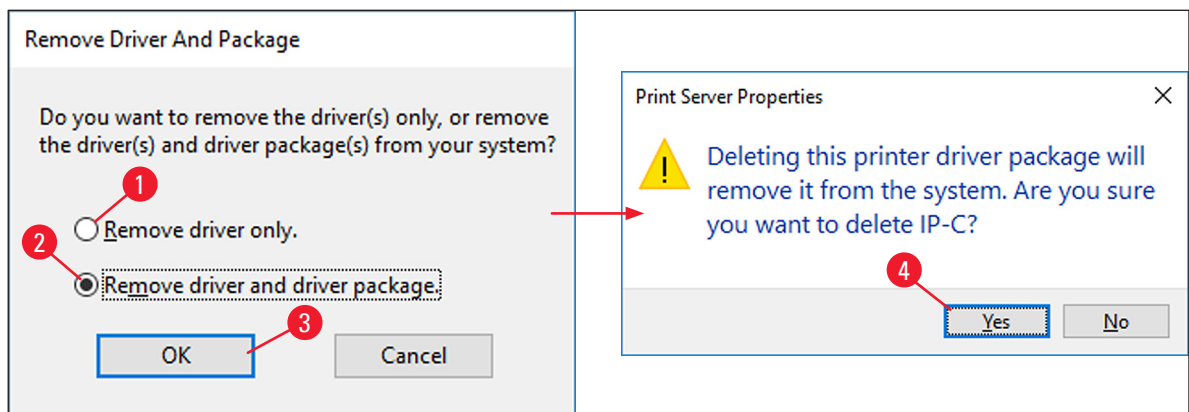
Remove Driver And Package

Do you want to remove the driver(s) only, or remove the driver(s) and driver package(s) from your system?

1

Remove driver only.

2

Remove driver and driver package.

3

OK

Cancel

Print Server Properties

Deleting this printer driver package will remove it from the system. Are you sure you want to delete IP-C?

4

Yes

No